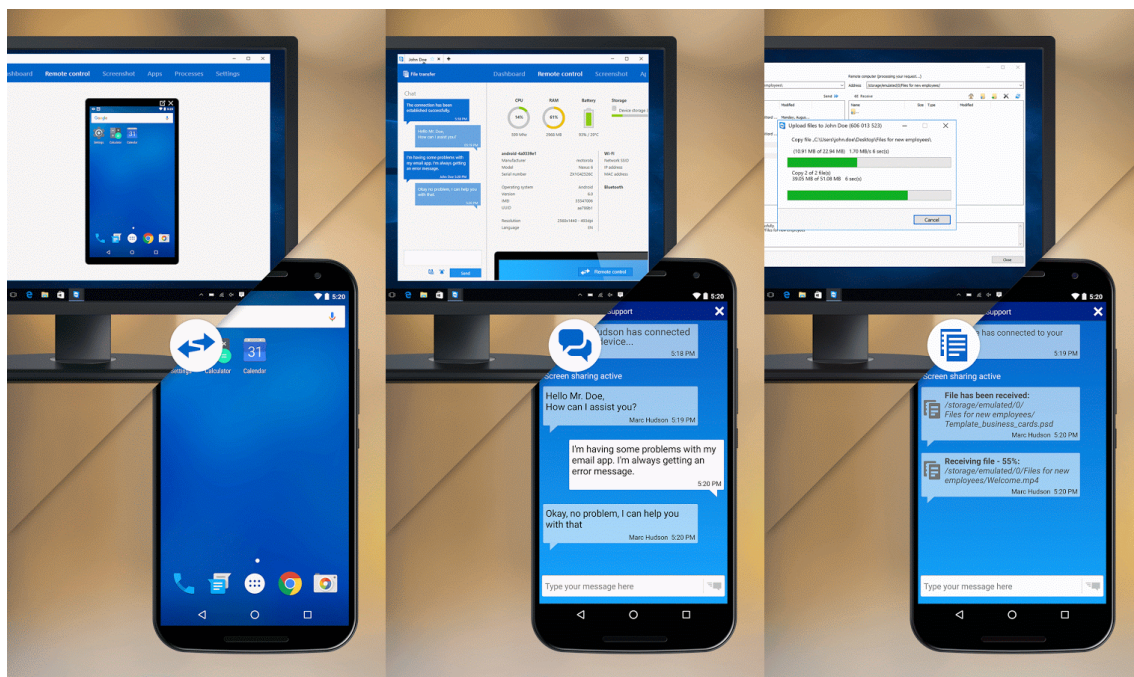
Dashboard Remote control Screenshot Apps Processes Settings

Google

Settings Calculator Calendar

5:20

31

Settings Calculator Calendar

John Doe

File transfer

Dashboard Remote control Screenshot Ap

Chat

The connection has been established successfully.

Hello Mr. Doe, How can I assist you?

I'm having some problems with my email app. I'm always getting an error message.

Okay, no problem, I can help you with that

Send

CPU RAM Battery Storage

Remote control

5:20

Support

udson has connected device...

5:18 PM

Screen sharing active

Hello Mr. Doe,
How can I assist you?

Marc Hudson 5:19 PM

I'm having some problems with my email app. I'm always getting an error message.

5:20 PM

Okay, no problem, I can help you with that

Marc Hudson 5:20 PM

Type your message here

Upload files to John Doe (606 013 523)

Copy file...C:\Users\john.doe\Desktop\Files for new employees\

(10.91 MB of 22.94 MB) 1.70 MB/s 6 sec(s)

Copy 2 of 2 file(s)
39.05 MB of 51.08 MB 6 sec(s)

Cancel

Close

5:20

has connected to your

5:19 PM

Screen sharing active

File has been received:
/storage/emulated/0/
Files for new employees/
Template_business_cards.psd

Marc Hudson 5:20 PM

Receiving file - 55%:
/storage/emulated/0/Files for new employees/Welcome.mp4

Marc Hudson 5:20 PM

Type your message here